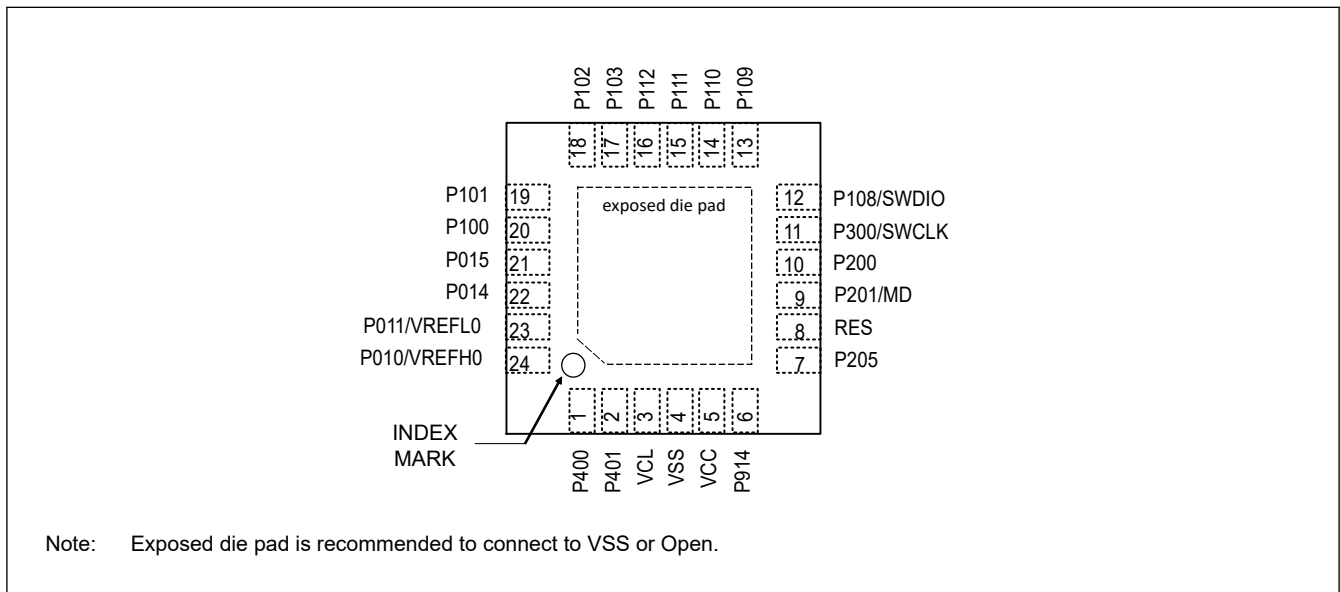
P102 P103 P112 P111 P110 P109

18 17 16 15 14 13

P101 19
P100 20
P015 21
P014 22
P011/VREFL0 23
P010/VREFH0 24

exposed die pad

12 P108/SWDIO
11 P300/SWCLK
10 P200
9 P201/MD
8 RES
7 P205

1 2 3 4 5 6

INDEX MARK

P400 P401 VCL VSS VCC P914

Note: Exposed die pad is recommended to connect to VSS or Open.